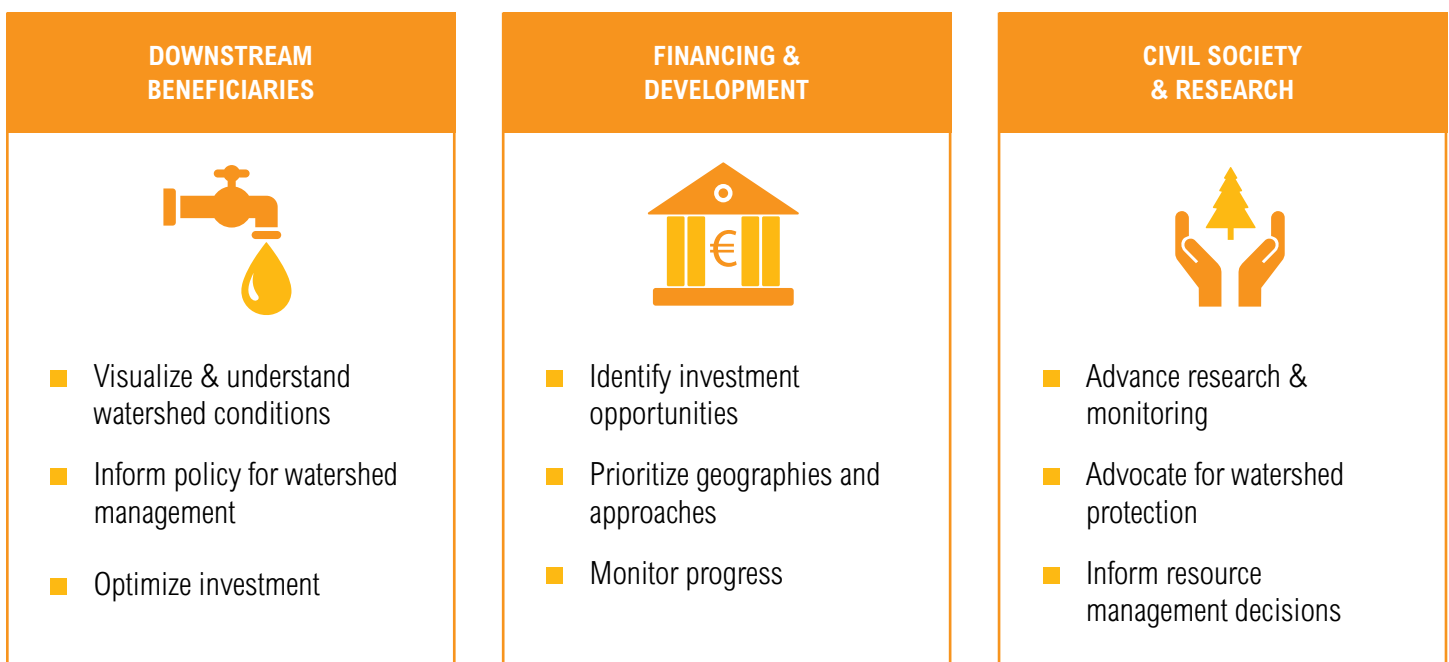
DOWNSTREAM BENEFICIARIES

Visualize & understand watershed conditions

Inform policy for watershed management

Optimize investment

FINANCING & DEVELOPMENT

€

Identify investment opportunities

Prioritize geographies and approaches

Monitor progress

CIVIL SOCIETY & RESEARCH

Advance research & monitoring

Advocate for watershed protection

Inform resource management decisions